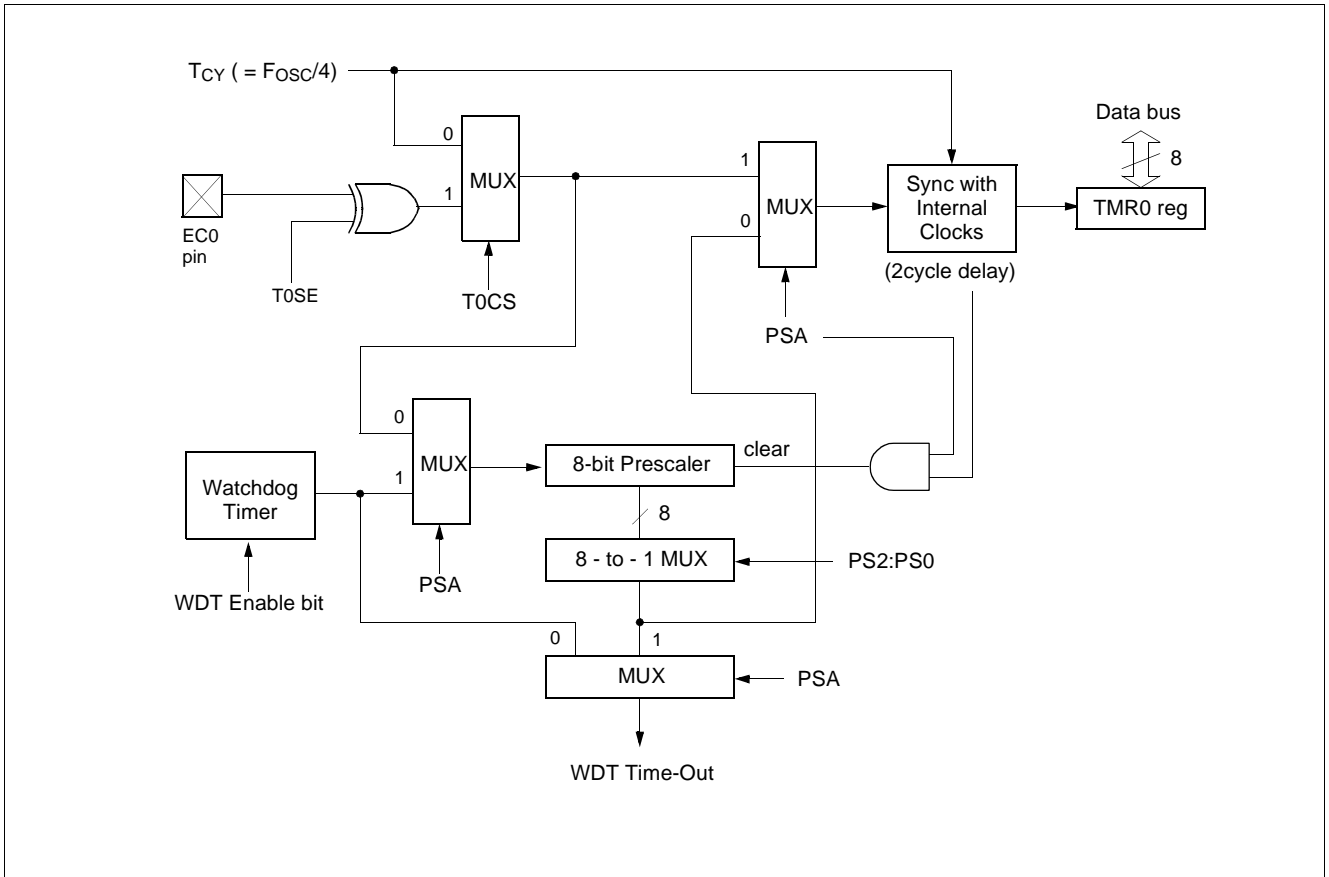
$T_{CY}$ ( = $F_{OSC}/4$)

Data bus

8

0

MUX

1

1

MUX

0

Sync with Internal Clocks

TMR0 reg

EC0 pin

T0SE

T0CS

(2cycle delay)

PSA

0

MUX

1

8-bit Prescaler

clear

Watchdog Timer

8

PSA

8 - to - 1 MUX

PS2:PS0

WDT Enable bit

0

1

MUX

PSA

WDT Time-Out